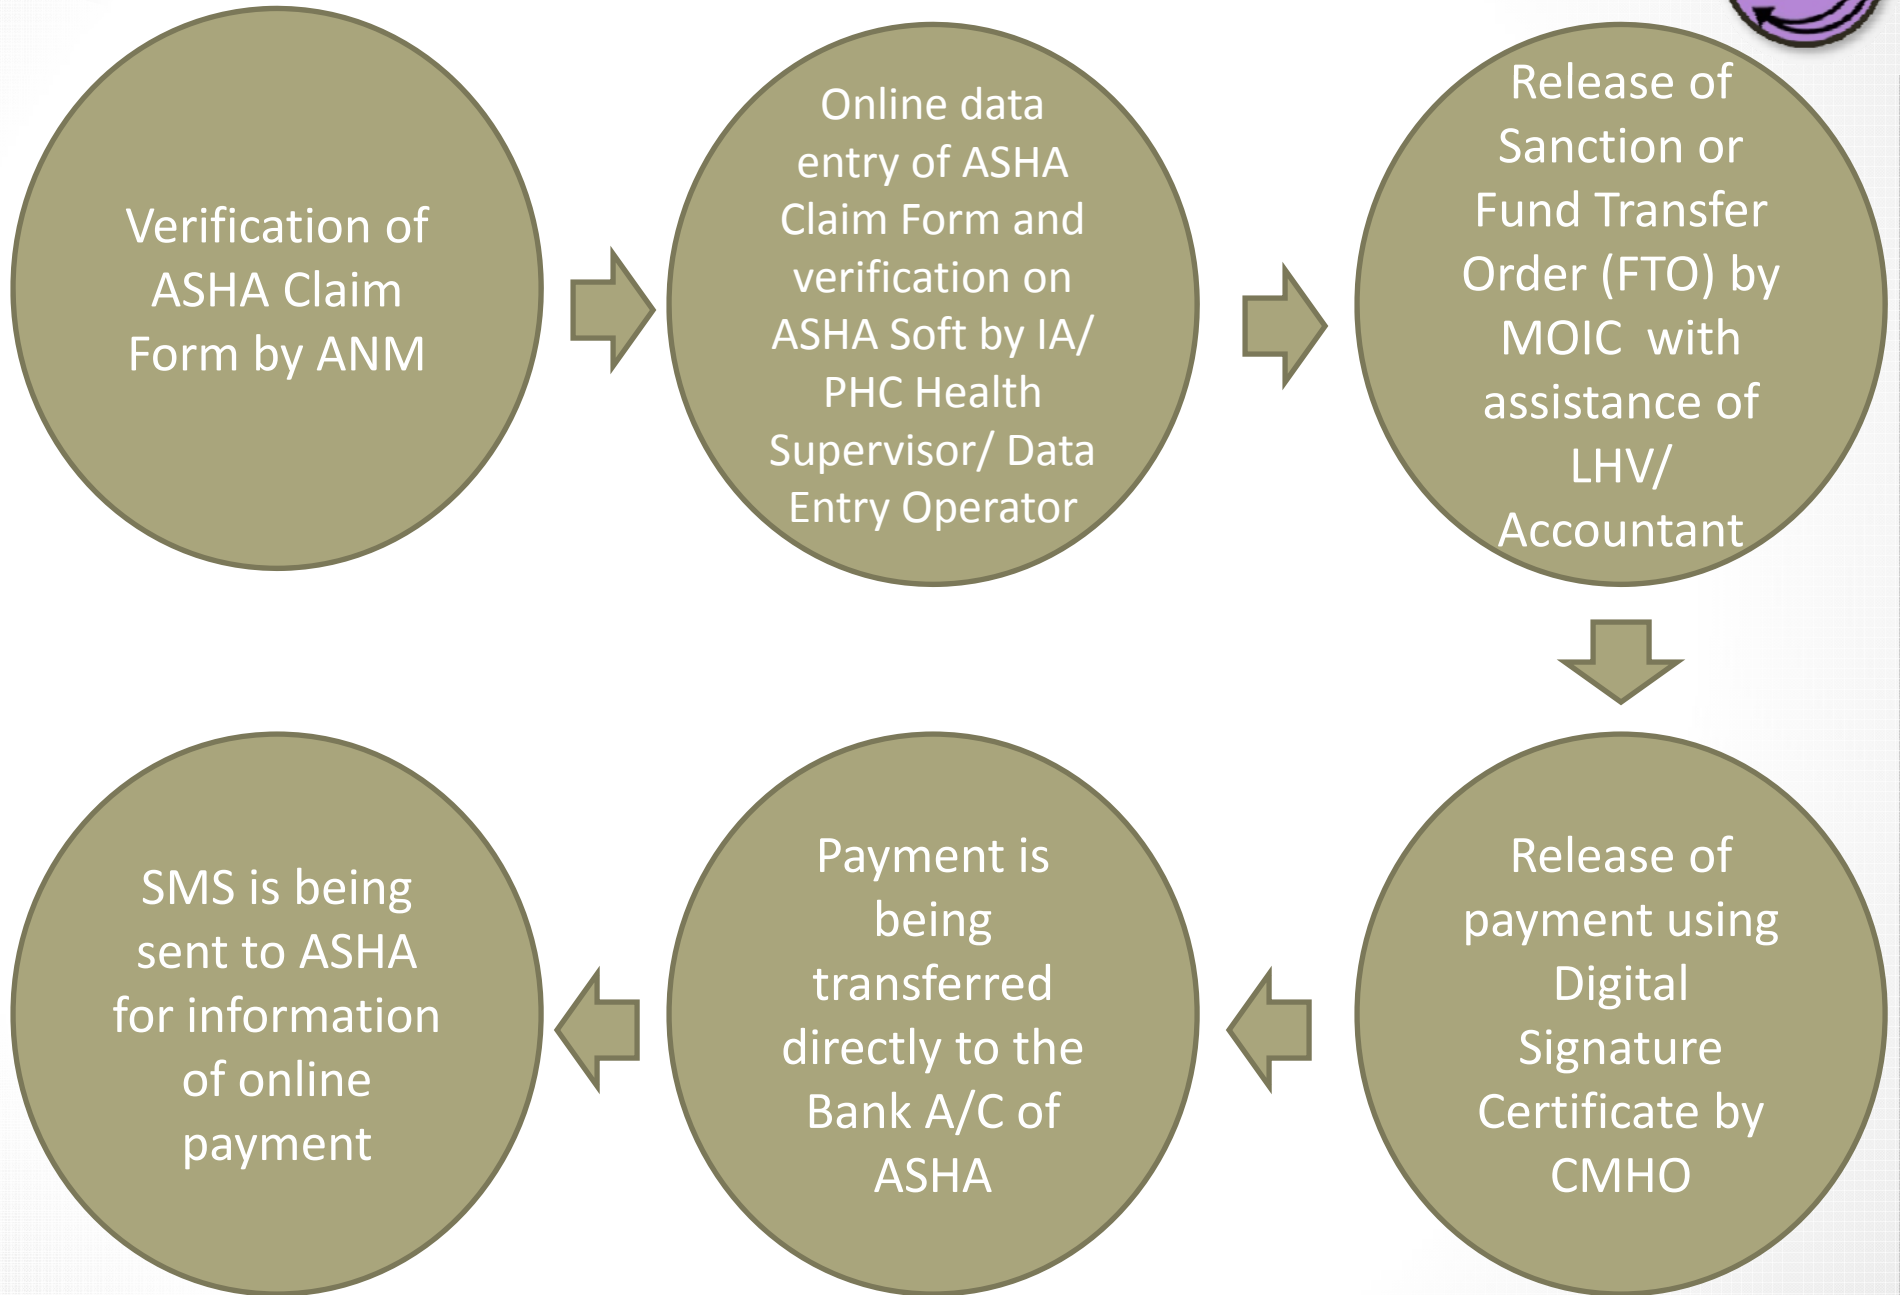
Verification of ASHA Claim Form by ANM

Online data entry of ASHA Claim Form and verification on ASHA Soft by IA/ PHC Health Supervisor/ Data Entry Operator

Release of Sanction or Fund Transfer Order (FTO) by MOIC with assistance of LHV/ Accountant

Release of payment using Digital Signature Certificate by CMHO

Payment is being transferred directly to the Bank A/C of ASHA

SMS is being sent to ASHA for information of online payment